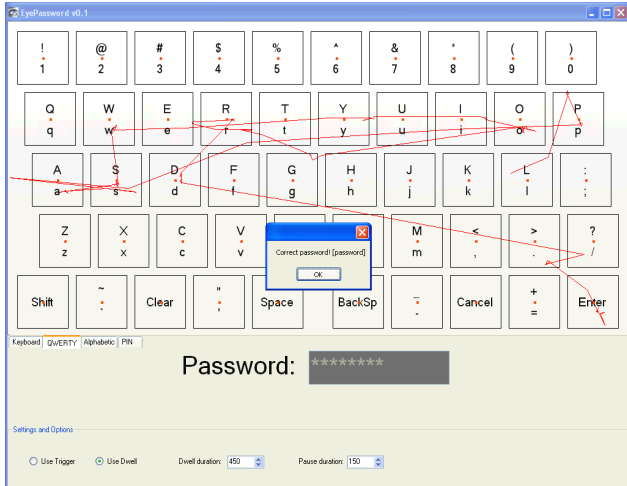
EyePassword v0.1

!
1

@
2

#
3

$
4

%
5

^
6

&
7

*
8

(
9

)
0

Q
q

W
w

E
e

R
r

T
t

Y
y

U
u

I
i

O
o

P
p

A
a

S
s

D
d

F
f

G
g

H
h

J
j

K
k

L
l

:
;

Z
z

X
x

C
c

V
v

M
m

<
,

>
.

?
/

Shift

~
`

Clear

"
'

Space

BackSp

_
-

Cancel

+
=

Enter

Correct password! [password]

OK

Keyboard | QWERTY | Alphabetic | PIN

Password: ********

Settings and Options

Use Trigger

Use Dwell

Dwell duration: 450

Pause duration: 150